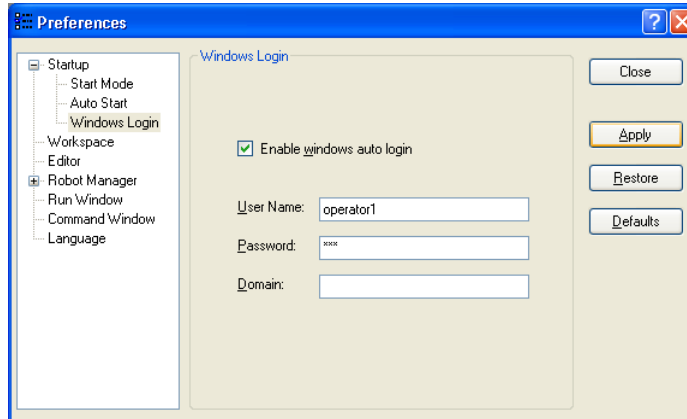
Preferences

Startup
Start Mode
Auto Start
Windows Login
Workspace
Editor
Robot Manager
Run Window
Command Window
Language

Windows Login

Enable windows auto login

User Name: operator1
Password: ***
Domain:

Close
Apply
Restore
Defaults